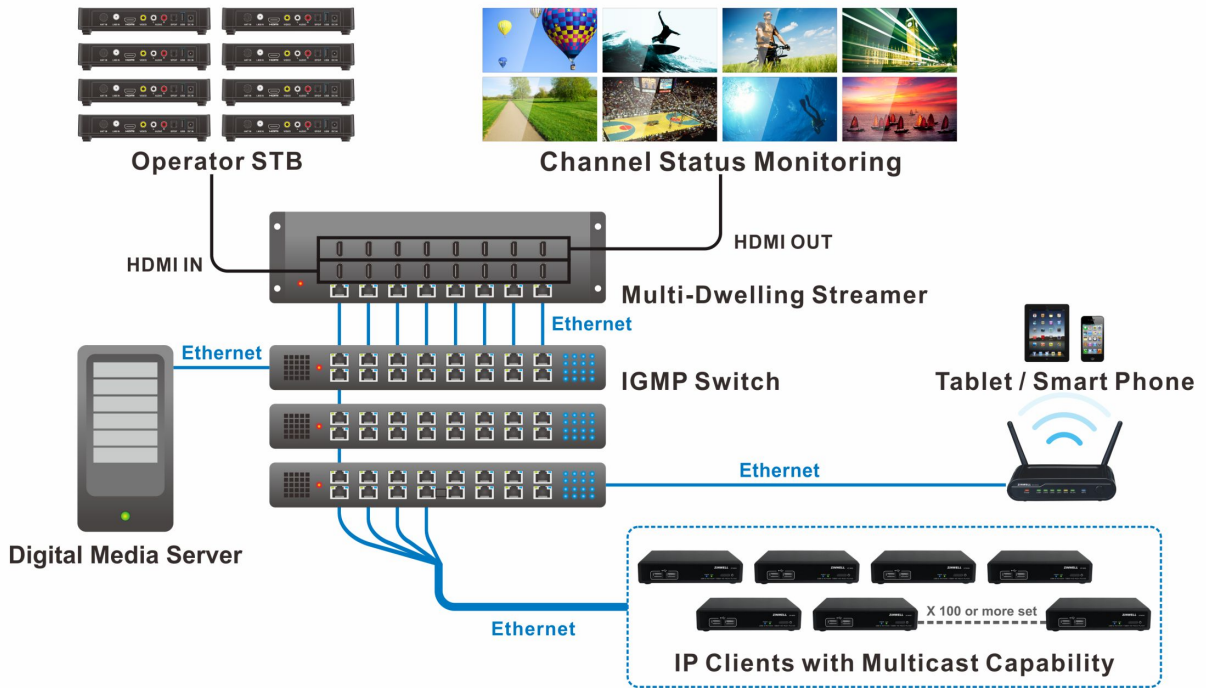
Operator STB

Channel Status Monitoring

HDMI IN

HDMI OUT

Multi-Dwelling Streamer

Ethernet

Ethernet

IGMP Switch

Tablet / Smart Phone

Ethernet

Digital Media Server

X 100 or more set

Ethernet

IP Clients with Multicast Capability